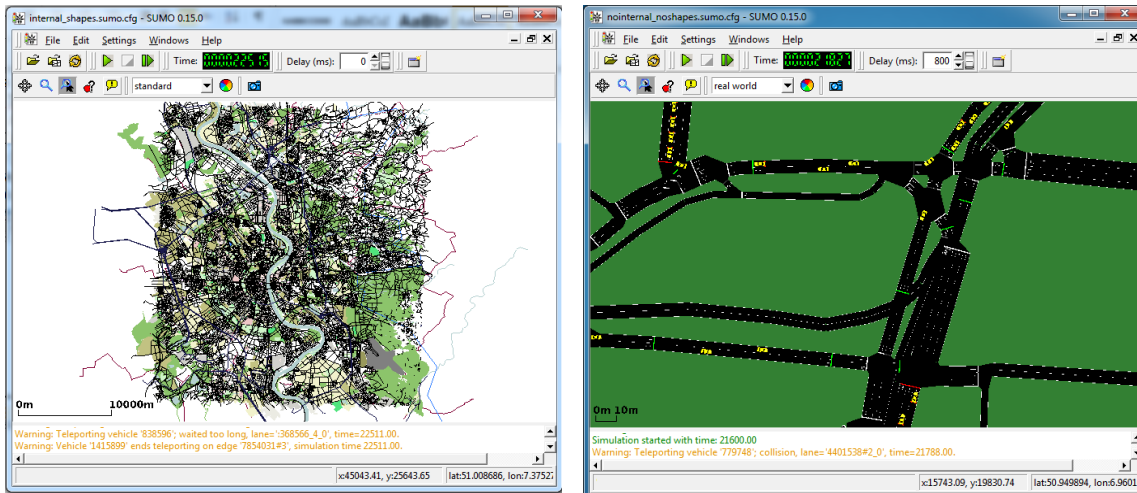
internal_shapes.sumo.cfg - SUMO 0.15.0

File Edit Settings Windows Help

Time: 00002251 Delay (ms): 0

standard

0m 10000m

Warning: Teleporting vehicle '838596'; waited too long, lane='368566_4_0', time=22511.00.
Warning: Vehicle '1415899' ends teleporting on edge '7854031#3', simulation time 22511.00.

x:45043.41, y:25643.65 lat:51.008686, lon:7.37527

nointernal_noshapes.sumo.cfg - SUMO 0.15.0

File Edit Settings Windows Help

Time: 00002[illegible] Delay (ms): 800

real world

0m 10m

Simulation started with time: 21600.00
Warning: Teleporting vehicle '779748'; collision, lane='4401538#2_0', time=21788.00.

x:15743.09, y:19830.74 lat:50.949894, lon:6.9601